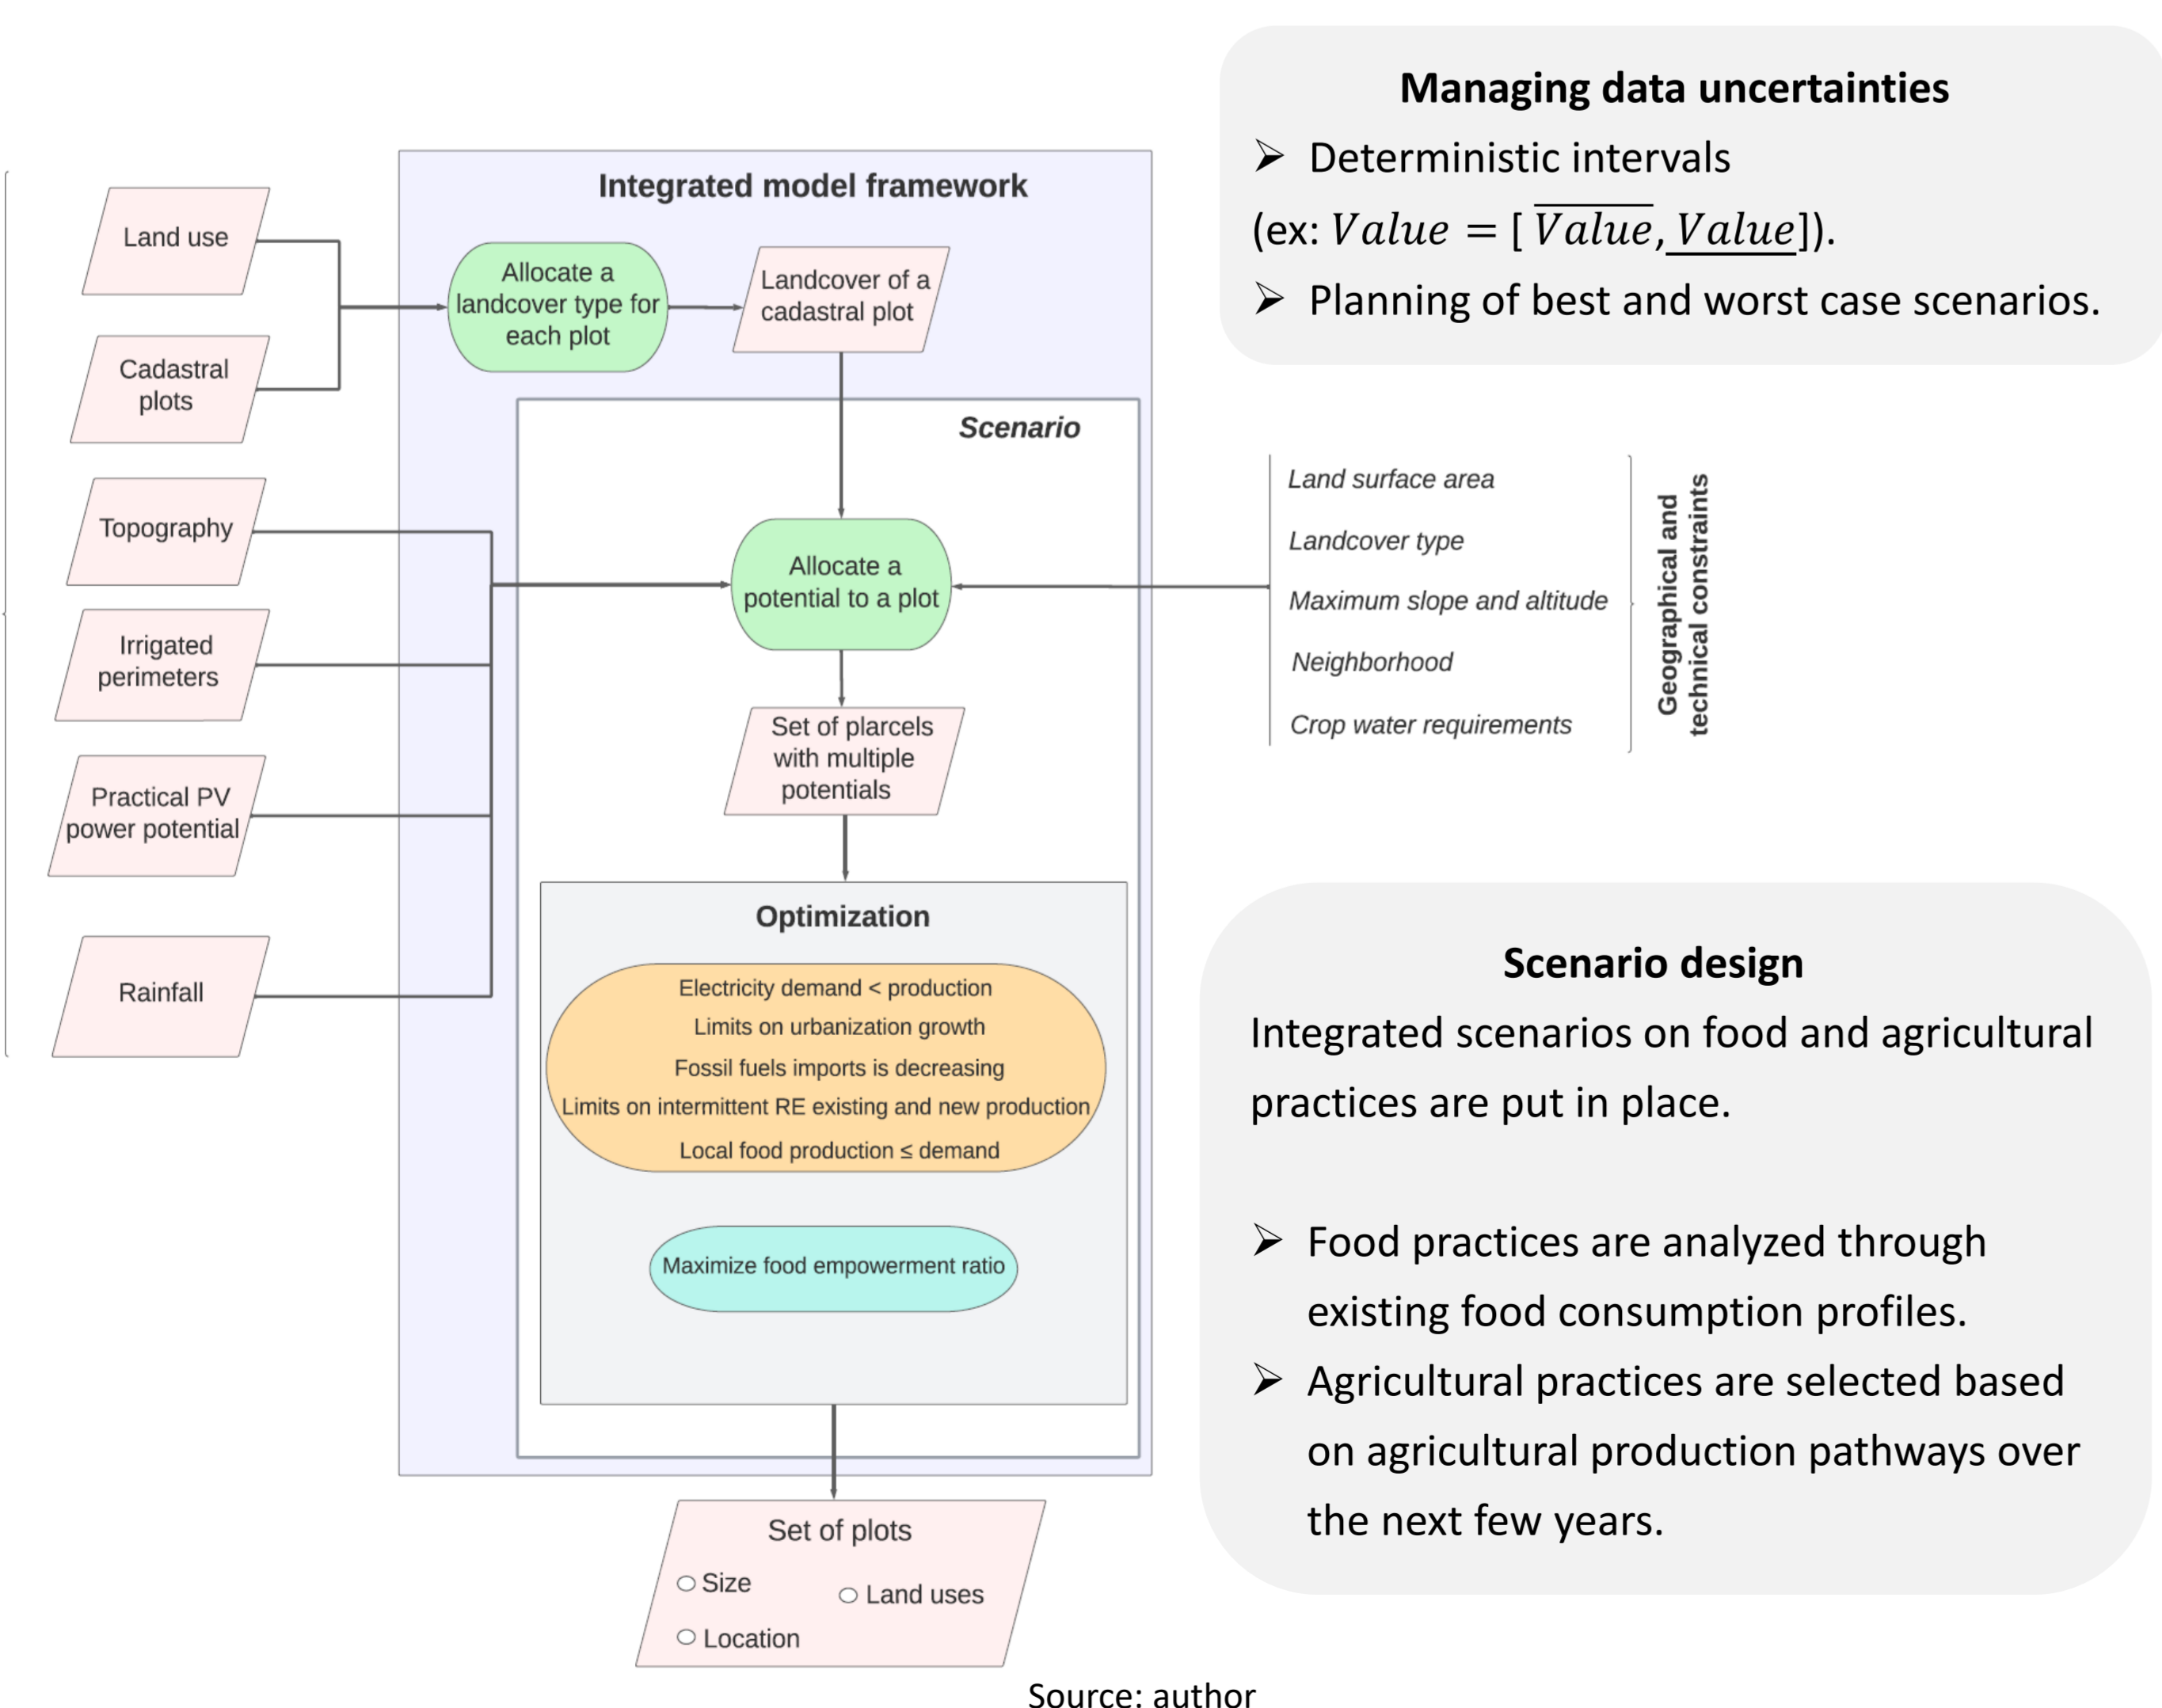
Land use

Cadastral plots

Topography

Irrigated perimeters

Practical PV power potential

Rainfall

Integrated model framework

Allocate a landcover type for each plot

Landcover of a cadastral plot

Scenario

Allocate a potential to a plot

Set of plarcels with multiple potentials

Optimization

Electricity demand < production
Limits on urbanization growth
Fossil fuels imports is decreasing
Limits on intermittent RE existing and new production
Local food production ≤ demand

Maximize food empowerment ratio

Set of plots
○ Size
○ Land uses
○ Location

Source: author

Managing data uncertainties
➢ Deterministic intervals
(ex: $Value = [\overline{Value}, \underline{Value}]$).
➢ Planning of best and worst case scenarios.

Land surface area
Landcover type
Maximum slope and altitude
Neighborhood
Crop water requirements

Geographical and technical constraints

Scenario design
Integrated scenarios on food and agricultural practices are put in place.

➢ Food practices are analyzed through existing food consumption profiles.
➢ Agricultural practices are selected based on agricultural production pathways over the next few years.